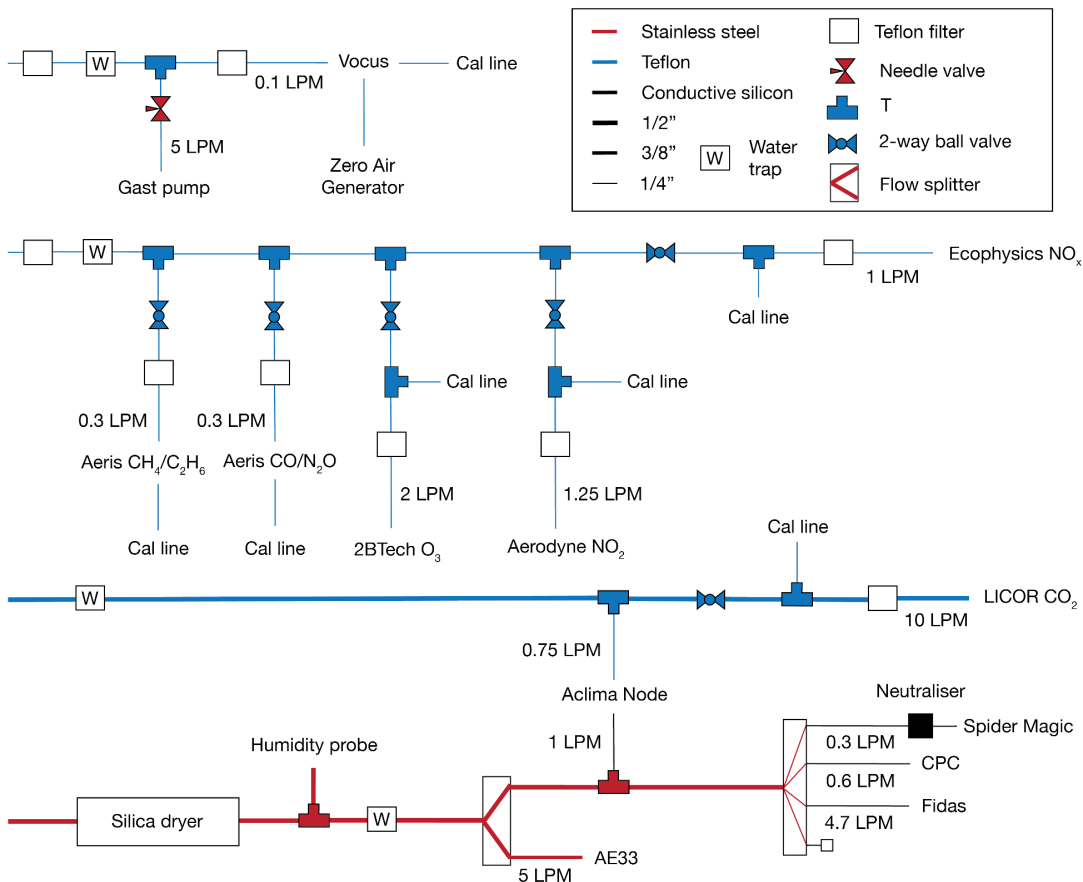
Stainless steel
Teflon
Conductive silicon
1/2"
3/8"
1/4"
W Water trap
Teflon filter
Needle valve
T
2-way ball valve
Flow splitter

W
0.1 LPM
Vocus
Cal line
5 LPM
Gast pump
Zero Air Generator

W
Ecophysics $NO_x$
1 LPM
Cal line
Cal line
Cal line
0.3 LPM
Aeris $CH_4/C_2H_6$
Cal line
0.3 LPM
Aeris $CO/N_2O$
Cal line
2 LPM
2BTech $O_3$
1.25 LPM
Aerodyne $NO_2$

Cal line
W
LICOR $CO_2$
10 LPM
0.75 LPM
Aclima Node

Neutraliser
Spider Magic
0.3 LPM
CPC
0.6 LPM
Fidas
4.7 LPM
Humidity probe
1 LPM
Silica dryer
W
AE33
5 LPM